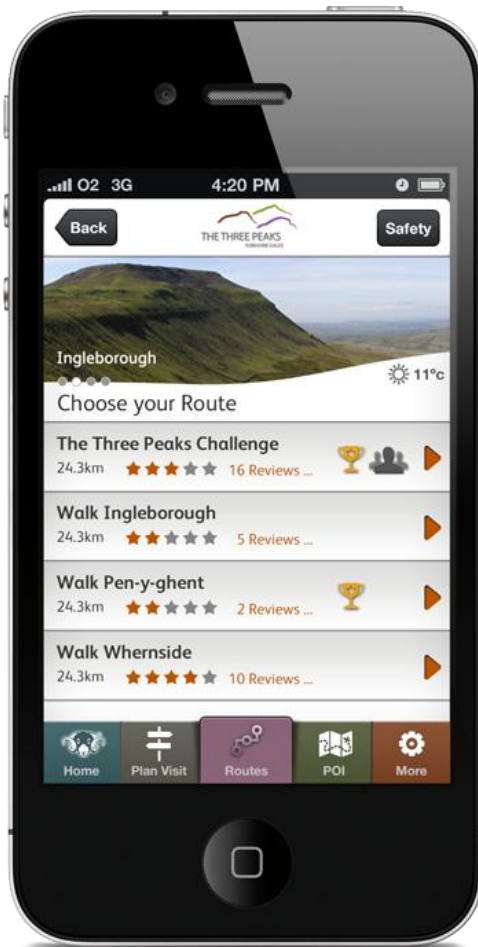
O2 3G 4:20 PM

Back THE THREE PEAKS YORKSHIRE DALES Safety

Ingleborough

11°c

Choose your Route

The Three Peaks Challenge
24.3km 16 Reviews ...

Walk Ingleborough
24.3km 5 Reviews ...

Walk Pen-y-ghent
24.3km 2 Reviews ...

Walk Whernside
24.3km 10 Reviews ...

Home Plan Visit Routes POI More